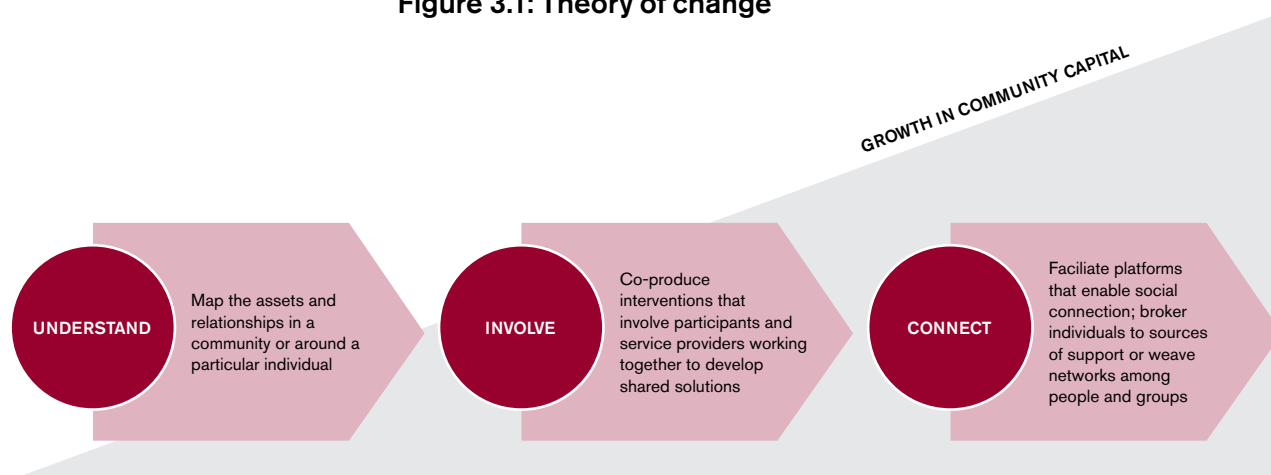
Figure 3.1: Theory of change

GROWTH IN COMMUNITY CAPITAL

UNDERSTAND

Map the assets and relationships in a community or around a particular individual

INVOLVE

Co-produce interventions that involve participants and service providers working together to develop shared solutions

CONNECT

Faciliate platforms that enable social connection; broker individuals to sources of support or weave networks among people and groups